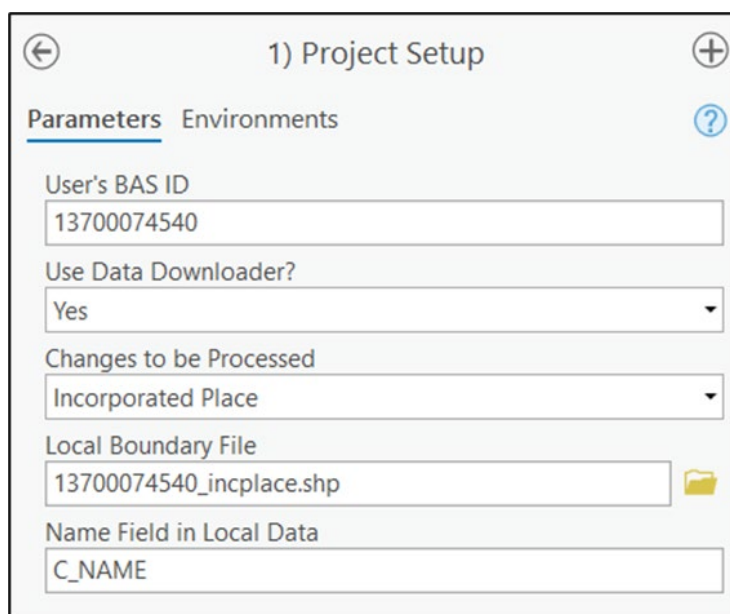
1) Project Setup

Parameters Environments

User's BAS ID
13700074540

Use Data Downloader?
Yes

Changes to be Processed
Incorporated Place

Local Boundary File
13700074540_incplace.shp

Name Field in Local Data
C_NAME